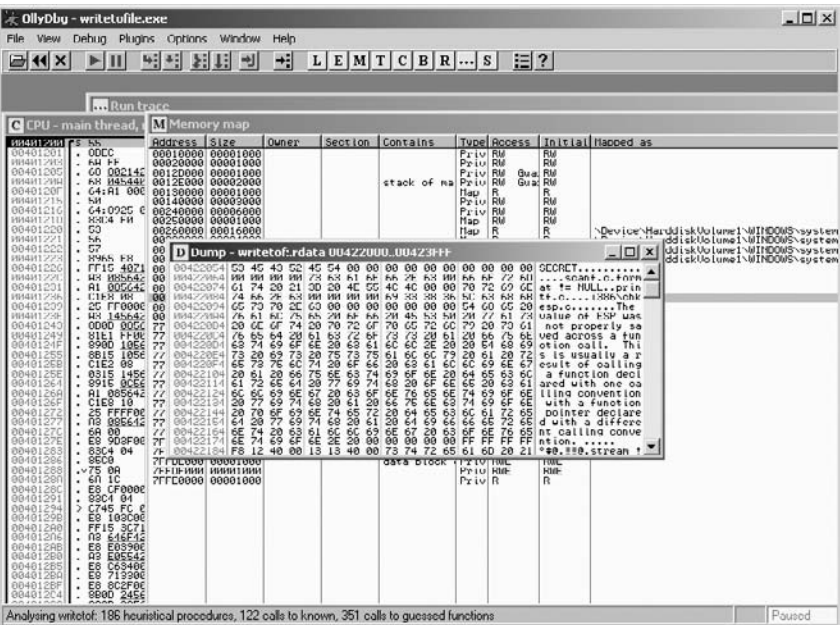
OllyDbg - writetofile.exe

File View Debug Plugins Options Window Help

L E M T C B R ... S

Run trace

C CPU - main thread,

M Memory map

| Address | Size | Owner | Section | Contains | Type | Access | Initial | Mapped as |
|---|---|---|---|---|---|---|---|---|
| 00010000 | 00001000 | | | | Priv | RW | RW | |
| 00020000 | 00001000 | | | | Priv | RW | RW | |
| 0012D000 | 00001000 | | | | Priv | RW Gua: | RW | |
| 0012E000 | 00002000 | | | stack of ma | Priv | RW Gua: | RW | |
| 00130000 | 00003000 | | | | Map | R | R | |
| 00140000 | 00003000 | | | | Priv | RW | RW | |
| 00240000 | 00006000 | | | | Priv | RW | RW | |
| 00250000 | 00003000 | | | | Map | RW | RW | |
| 00260000 | 00016000 | | | | Map | R | R | \Device\HarddiskVolume1\WINDOWS\system |
| | | | | | | | | ddiskVolume1\WINDOWS\system |
| | | | | | | | | ddiskVolume1\WINDOWS\system |
| | | | | | | | | ddiskVolume1\WINDOWS\system |
| 7FFD0000 | 00001000 | | | data block | Priv | RW | RW | |
| 7FFDF000 | 00001000 | | | | Priv | RW | RW | |
| 7FFE0000 | 00001000 | | | | Priv | R | R | |

D Dump - writetof:.rdata 00422000..00423FFF

00422054 53 45 43 52 45 54 00 00 00 00 00 00 00 00 00 00 SECRET..........
....scanf.c.form
at != NULL.prin
tf.c.....i386\chk
esp.c.......The
value of ESP was
not properly sa
ved across a fun
ction call. Thi
s is usually a r
esult of calling
a function decl
ared with one ca
lling convention
with a function
pointer declare
d with a differe
nt calling conve
ntion. ......
*0.*0.stream !

Analysing writetof: 186 heuristical procedures, 122 calls to known, 351 calls to guessed functions

Paused